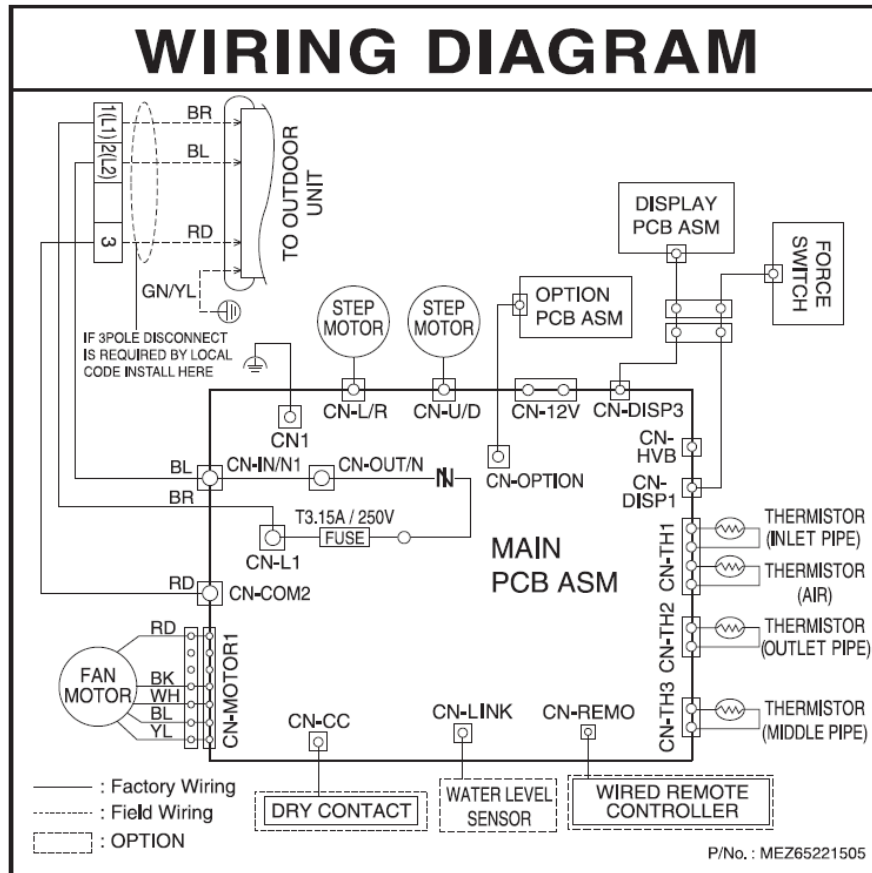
WIRING DIAGRAM

1(L1)
2(L2)
3
BR
BL
RD
TO OUTDOOR UNIT
GN/YL
IF 3POLE DISCONNECT IS REQUIRED BY LOCAL CODE INSTALL HERE

STEP MOTOR
STEP MOTOR
OPTION PCB ASM
DISPLAY PCB ASM
FORCE SWITCH

CN1
CN-L/R
CN-U/D
CN-12V
CN-DISP3
CN-HVB
CN-DISP1
BL
CN-IN/N1
CN-OUT/N
N
CN-OPTION
BR
T3.15A / 250V
FUSE
CN-L1
MAIN PCB ASM
RD
CN-COM2
CN-TH1
THERMISTOR (INLET PIPE)
THERMISTOR (AIR)
CN-TH2
THERMISTOR (OUTLET PIPE)
CN-TH3
THERMISTOR (MIDDLE PIPE)

FAN MOTOR
RD
BK
WH
BL
YL
CN-MOTOR1
CN-CC
CN-LINK
CN-REMO
DRY CONTACT
WATER LEVEL SENSOR
WIRED REMOTE CONTROLLER

: Factory Wiring
: Field Wiring
: OPTION

P/No. : MEZ65221505